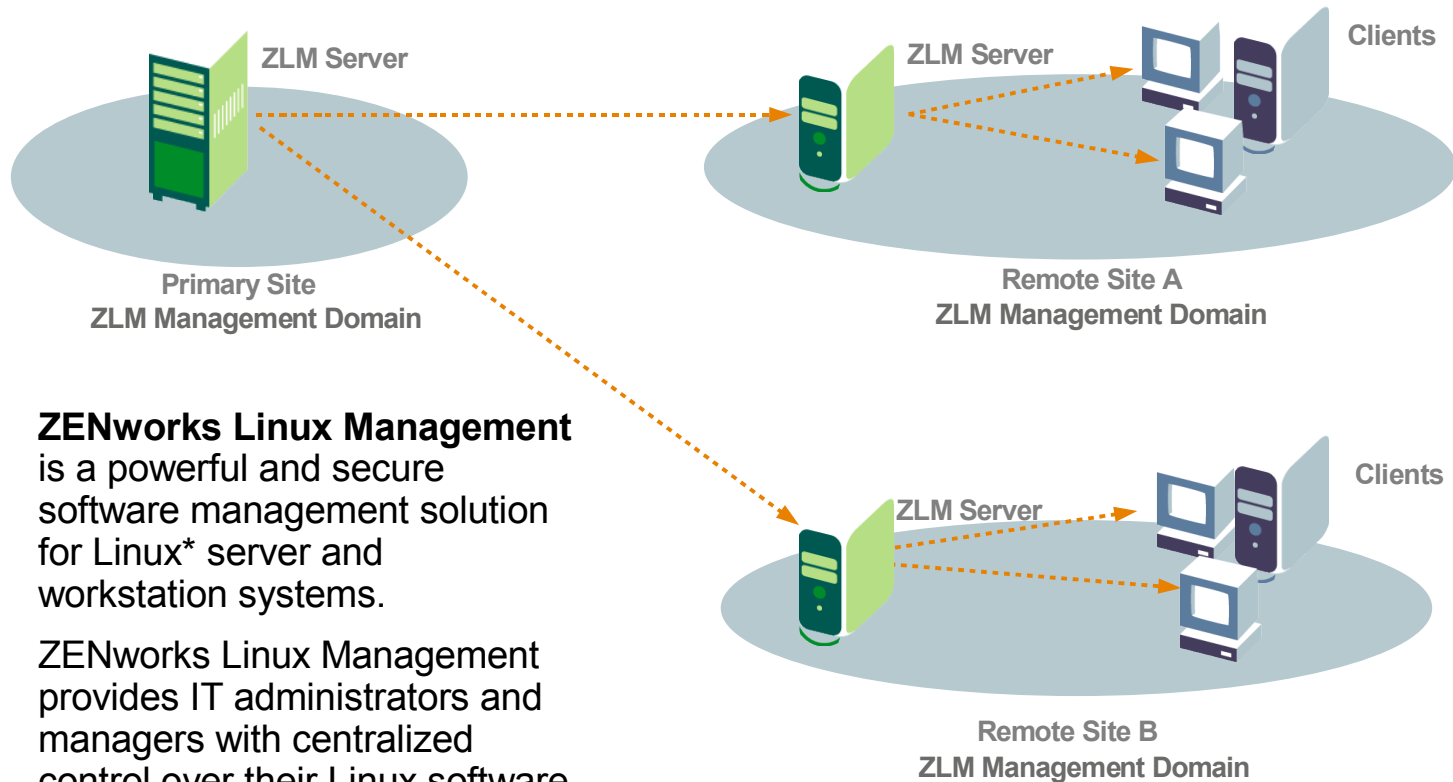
ZLM Server

Primary Site
ZLM Management Domain

ZLM Server

Clients

Remote Site A
ZLM Management Domain

ZLM Server

Clients

Remote Site B
ZLM Management Domain

**ZENworks Linux Management** is a powerful and secure software management solution for Linux* server and workstation systems.

ZENworks Linux Management provides IT administrators and managers with centralized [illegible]